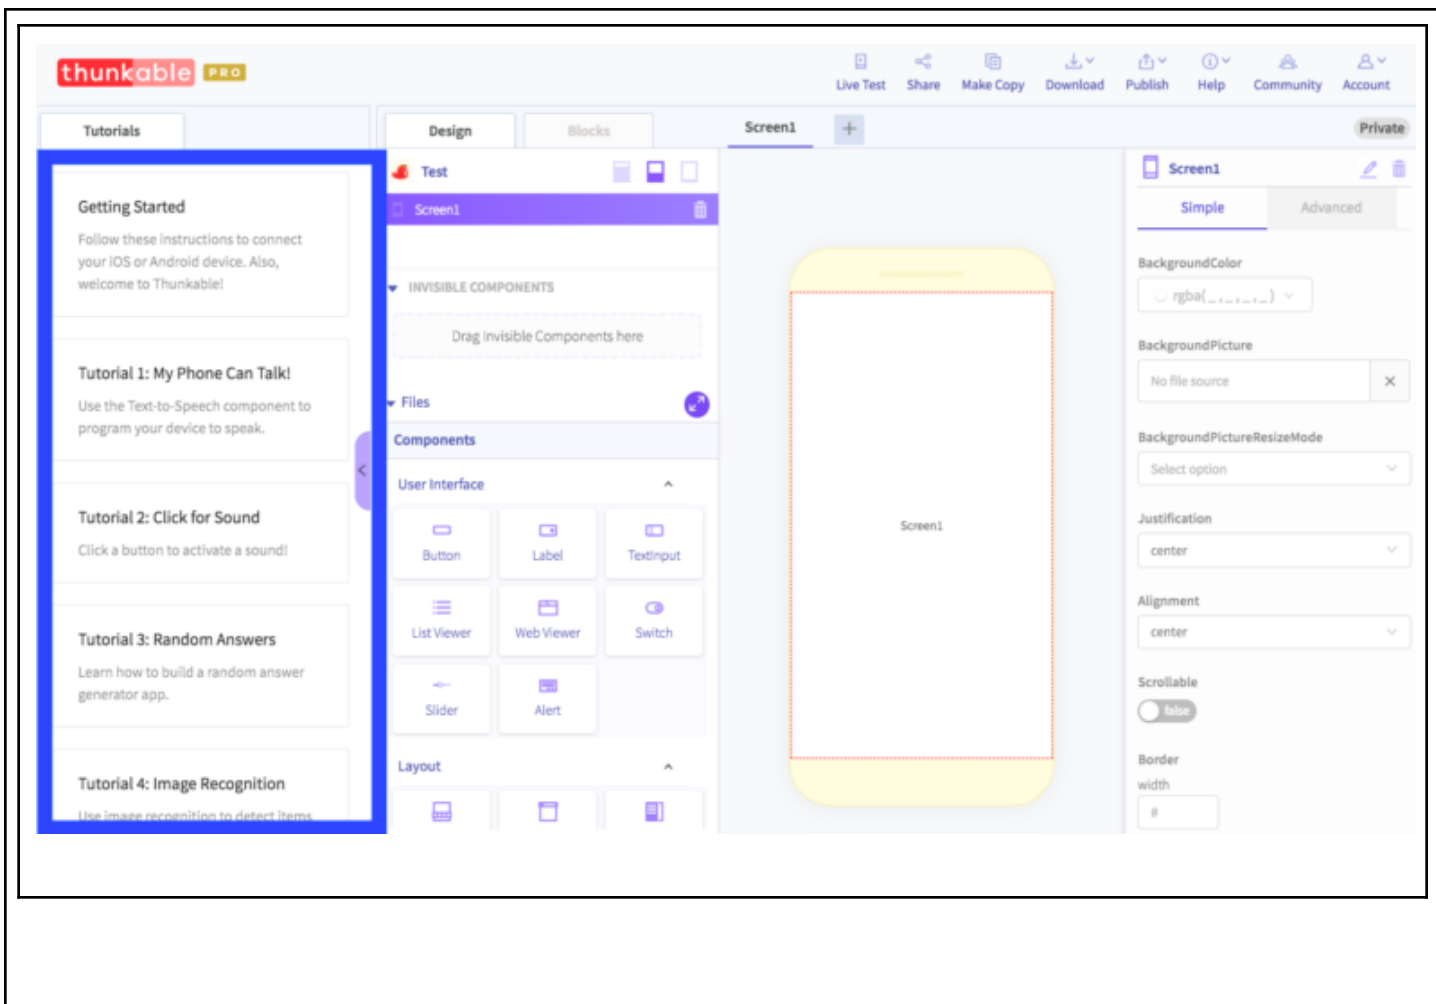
thunkable PRO

Live Test Share Make Copy Download Publish Help Community Account

Tutorials

Design Blocks

Screen1 +

Private

Getting Started

Follow these instructions to connect your iOS or Android device. Also, welcome to Thunkable!

Tutorial 1: My Phone Can Talk!

Use the Text-to-Speech component to program your device to speak.

Tutorial 2: Click for Sound

Click a button to activate a sound!

Tutorial 3: Random Answers

Learn how to build a random answer generator app.

Tutorial 4: Image Recognition

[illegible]

Test

Screen1

INVISIBLE COMPONENTS

Drag Invisible Components here

Files

Components

User Interface

Button Label TextInput

List Viewer Web Viewer Switch

Slider Alert

Layout

Screen1

Screen1

Simple Advanced

BackgroundColor

rgba(_,_,_,_)

BackgroundPicture

No file source

BackgroundPictureResizeMode

Select option

Justification

center

Alignment

center

Scrollable

false

Border

width

#